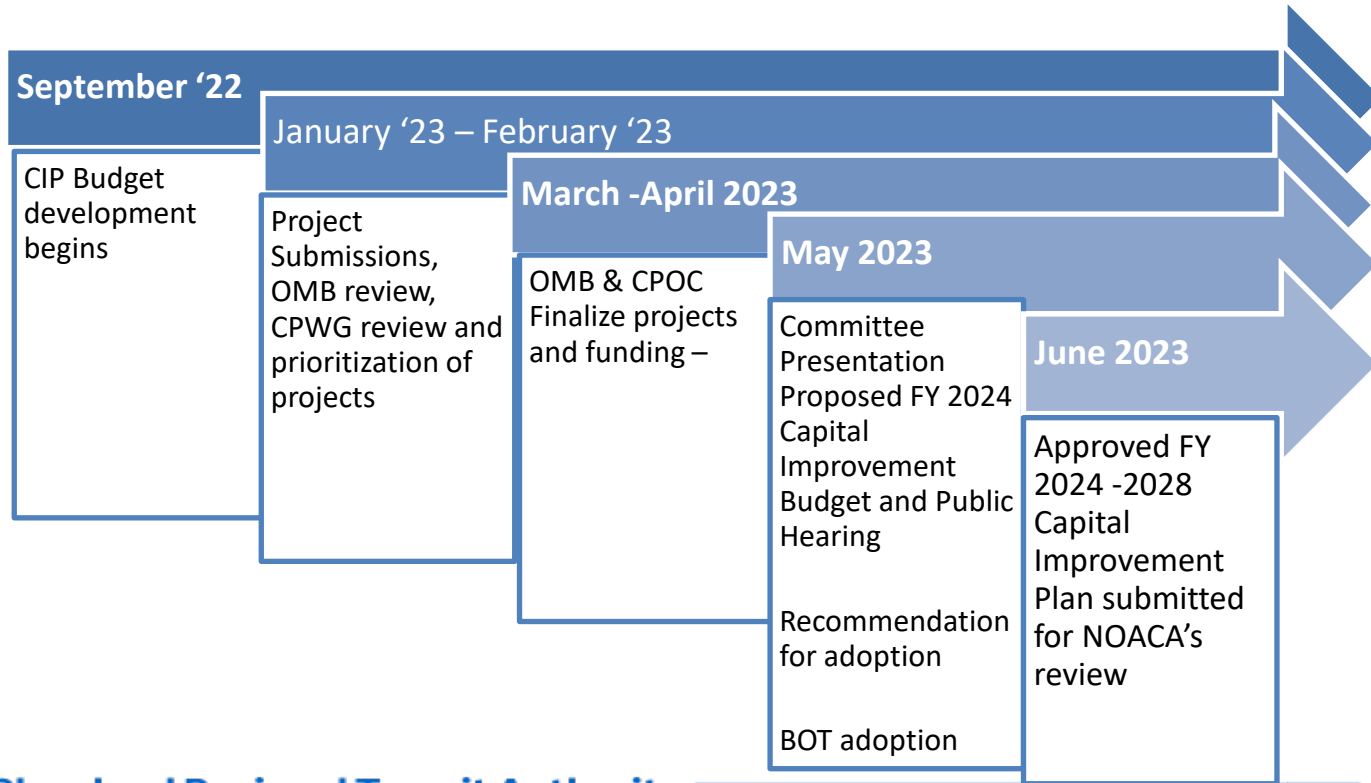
September '22

CIP Budget development begins

January '23 – February '23

Project Submissions, OMB review, CPWG review and prioritization of projects

March -April 2023

OMB & CPOC Finalize projects and funding –

May 2023

Committee Presentation Proposed FY 2024 Capital Improvement Budget and Public Hearing

Recommendation for adoption

BOT adoption

June 2023

Approved FY 2024 -2028 Capital Improvement Plan submitted for NOACA's review

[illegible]